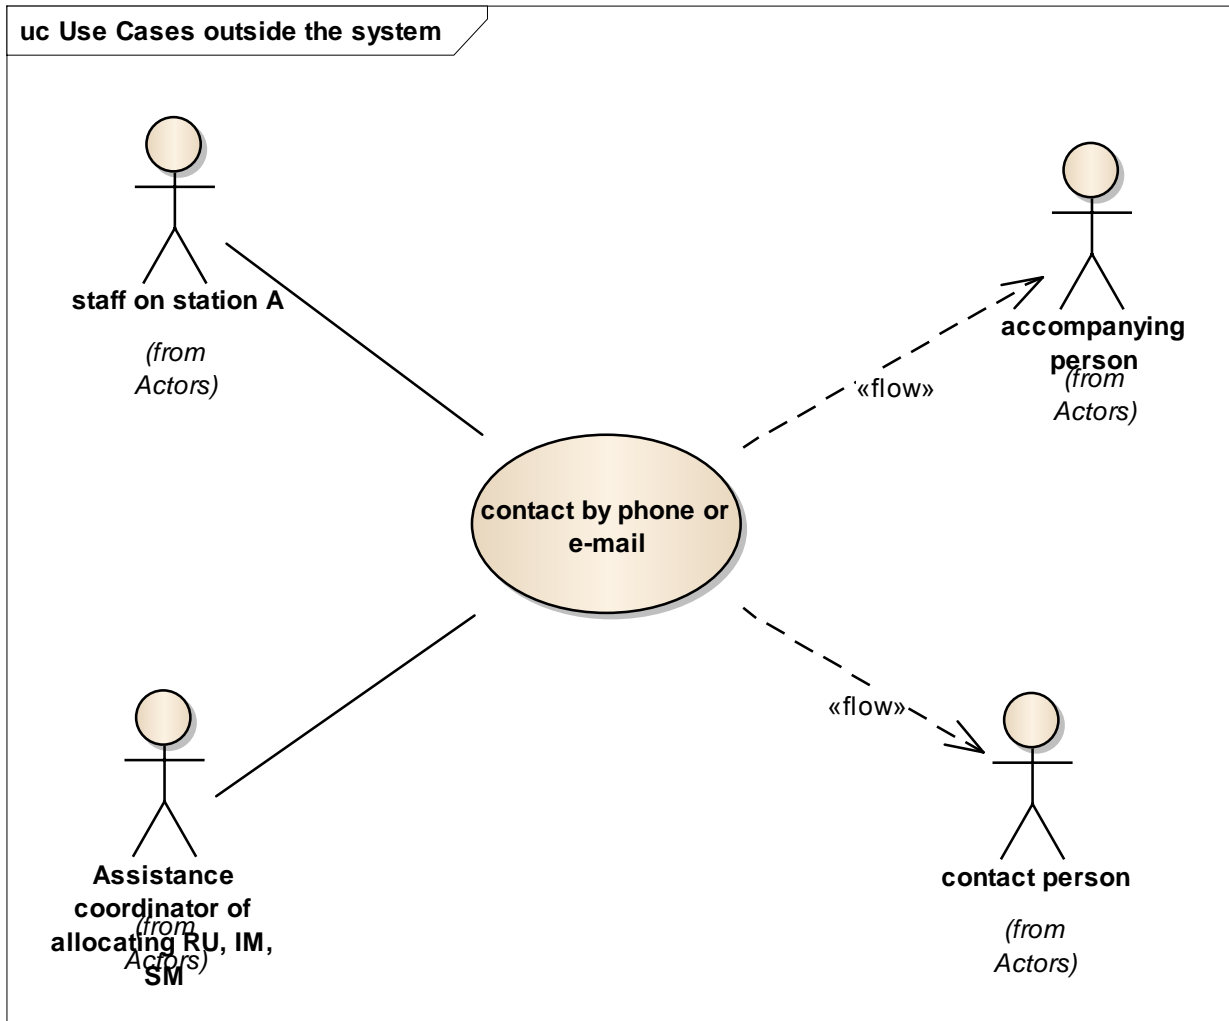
uc Use Cases outside the system

staff on station A

(from Actors)

accompanying person

(from Actors)

«flow»

contact by phone or e-mail

«flow»

Assistance coordinator of allocating RU, IM, SM

(from Actors)

contact person

(from Actors)